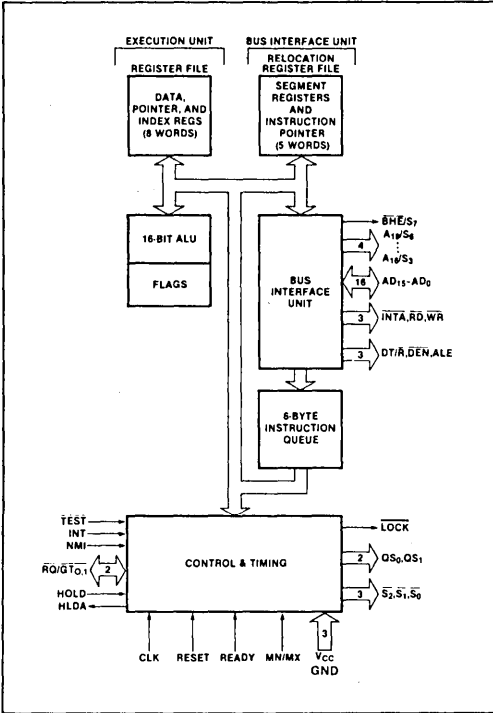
EXECUTION UNIT
REGISTER FILE
DATA, POINTER, AND INDEX REGS (8 WORDS)

BUS INTERFACE UNIT
RELOCATION REGISTER FILE
SEGMENT REGISTERS AND INSTRUCTION POINTER (5 WORDS)

16-BIT ALU

FLAGS

BUS INTERFACE UNIT

$\overline{BHE}/S_7$
4
$A_{19}/S_6$
$A_{16}/S_3$
16
$AD_{15}$-$AD_0$
3
$\overline{INTA}$,$\overline{RD}$,$\overline{WR}$
3
DT/$\overline{R}$,$\overline{DEN}$,ALE

6-BYTE INSTRUCTION QUEUE

$\overline{TEST}$
INT
NMI
$\overline{RQ}/\overline{GT}_{0,1}$
2
HOLD
HLDA

CONTROL & TIMING

$\overline{LOCK}$
2
$QS_0$,$QS_1$
3
$\overline{S}_2$,$\overline{S}_1$,$\overline{S}_0$

CLK
RESET
READY
MN/$\overline{MX}$
3
$V_{CC}$
GND